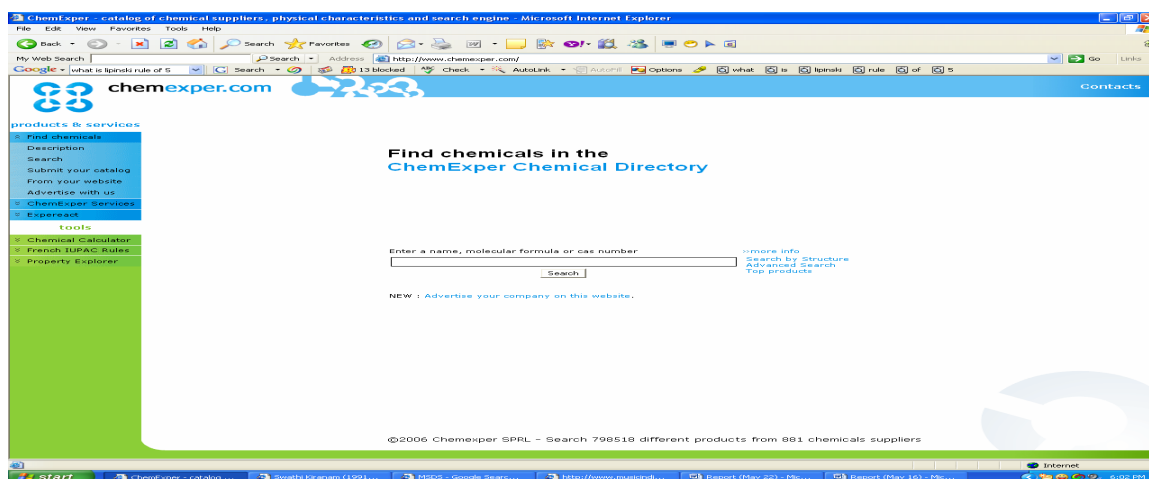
ChemExper - catalog of chemical suppliers, physical characteristics and search engine - Microsoft Internet Explorer

File Edit View Favorites Tools Help

Back Search Favorites

My Web Search Search Address http://www.chemexper.com/ Go Links

Google what is lipinski rule of 5 Search 13 blocked Check AutoLink AutoFill Options what is lipinski rule of 5

chemexper.com

Contacts

products & services

Find chemicals
Description
Search
Submit your catalog
From your website
Advertise with us
ChemExper Services
Expereact

tools

Chemical Calculator
French IUPAC Rules
Property Explorer

Find chemicals in the
ChemExper Chemical Directory

Enter a name, molecular formula or cas number

Search

>more info
Search by Structure
Advanced Search
Top products

NEW : Advertise your company on this website.

©2006 Chemexper SPRL - Search 798518 different products from 881 chemicals suppliers

Internet

start ChemExper - catalog ... Swathi Kiranam (1991... MSDS - Google Searc... http://www.musicindi... Report (May 22) - Mic... Report (May 16) - Mic... 6:02 PM